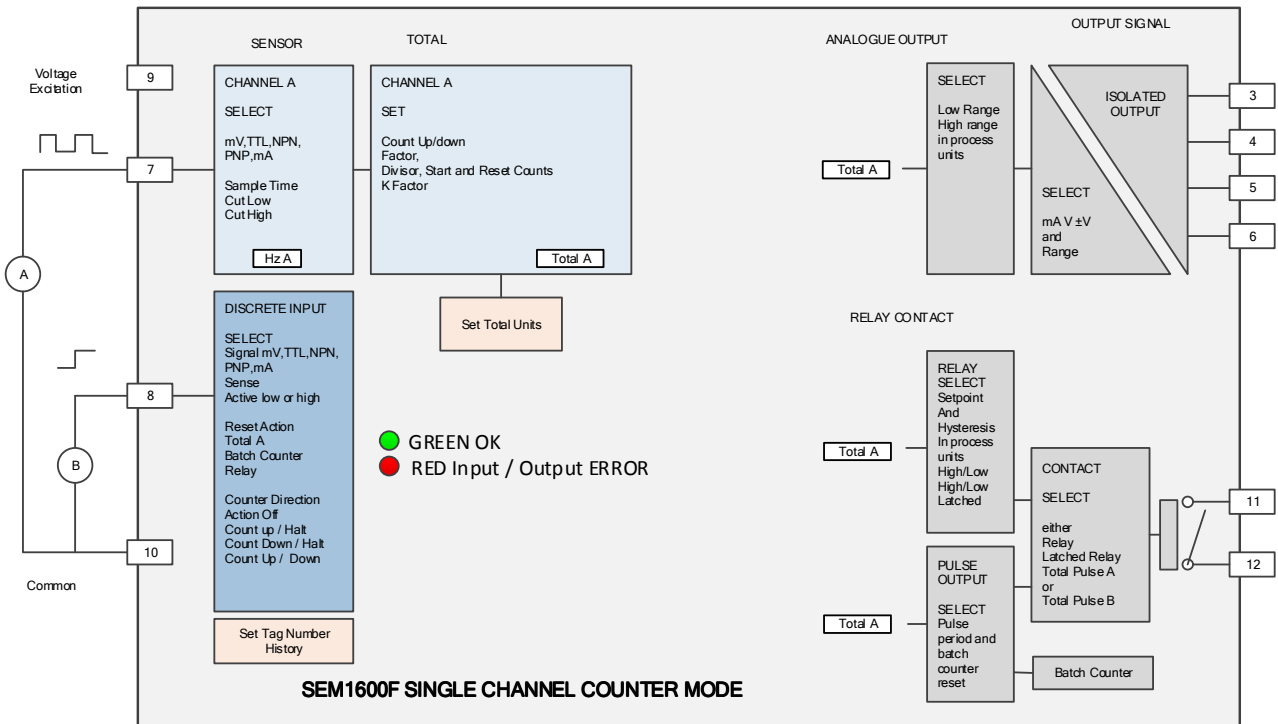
OUTPUT SIGNAL

SENSOR

TOTAL

ANALOGUE OUTPUT

Voltage Excitation

9

CHANNEL A

SELECT

mV,TTL,NPN, PNP,mA

Sample Time
Cut Low
Cut High

Hz A

CHANNEL A

SET

Count Up/down
Factor,
Divisor, Start and Reset Counts
K Factor

Total A

SELECT

Low Range
High range
in process units

Total A

ISOLATED OUTPUT

SELECT

mA V ±V
and
Range

3

4

5

6

7

A

Set Total Units

DISCRETE INPUT

SELECT
Signal mV,TTL,NPN, PNP,mA
Sense
Active low or high

Reset Action
Total A
Batch Counter
Relay

Counter Direction
Action Off
Count up / Halt
Count Down / Halt
Count Up / Down

8

B

10

Common

GREEN OK

RED Input / Output ERROR

RELAY CONTACT

RELAY SELECT
Setpoint
And
Hysteresis
In process units
High/Low
High/Low
Latched

Total A

CONTACT

SELECT

either
Relay
Latched Relay
Total Pulse A
or
Total Pulse B

11

12

PULSE OUTPUT

SELECT
Pulse period and batch counter reset

Total A

Batch Counter

Set Tag Number History

SEM1600F SINGLE CHANNEL COUNTER MODE